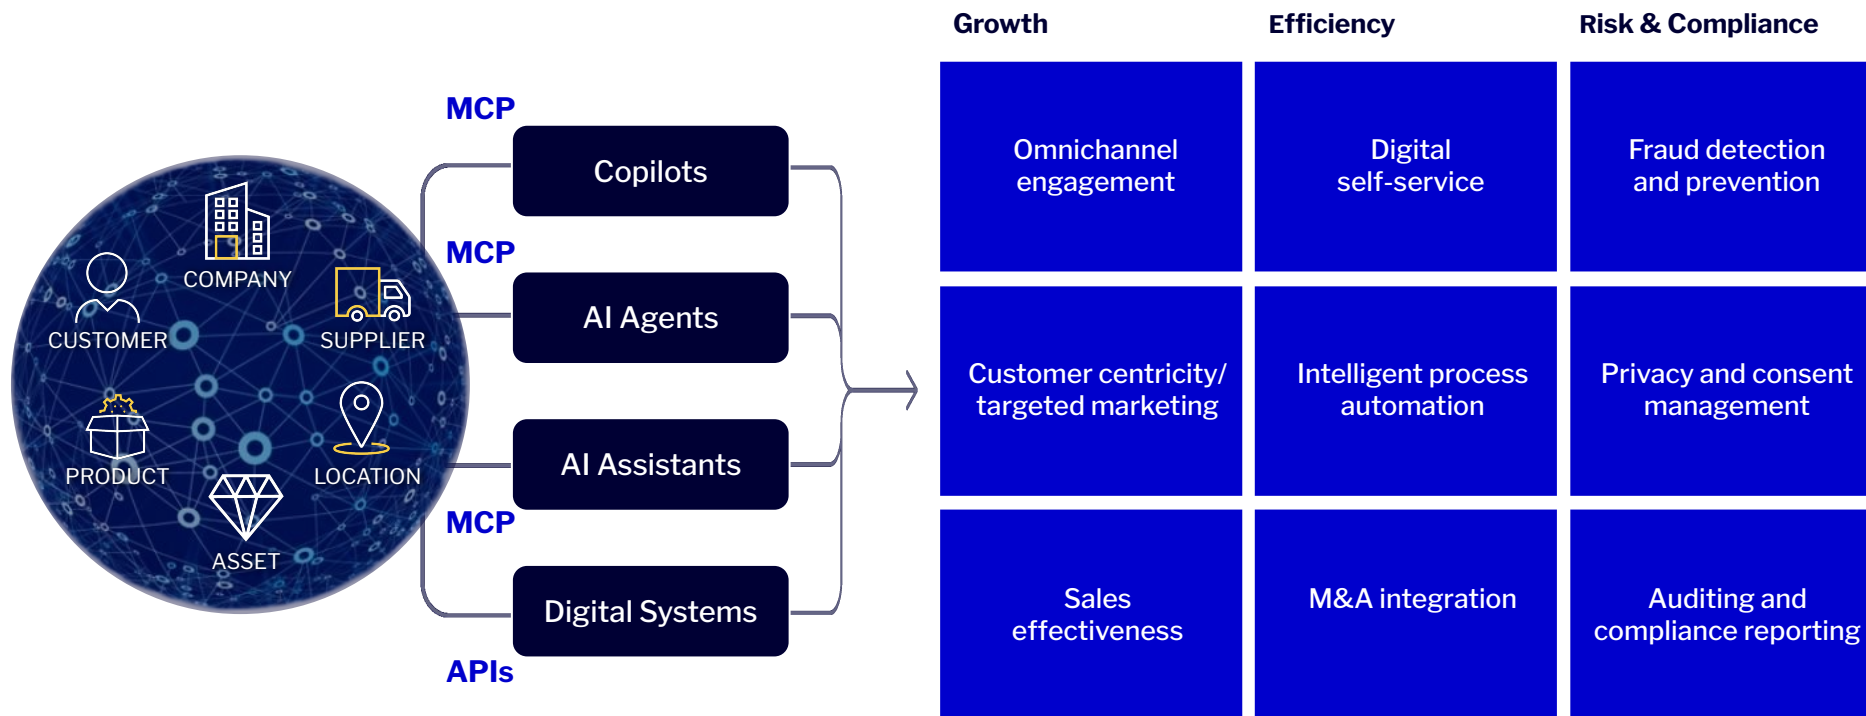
COMPANY
CUSTOMER
SUPPLIER
PRODUCT
LOCATION
ASSET

MCP
Copilots
MCP
AI Agents
AI Assistants
MCP
Digital Systems
APIs

| Growth | Efficiency | Risk & Compliance |
|---|---|---|
| Omnichannel engagement | Digital self-service | Fraud detection and prevention |
| Customer centricity/ targeted marketing | Intelligent process automation | Privacy and consent management |
| Sales effectiveness | M&A integration | Auditing and compliance reporting |